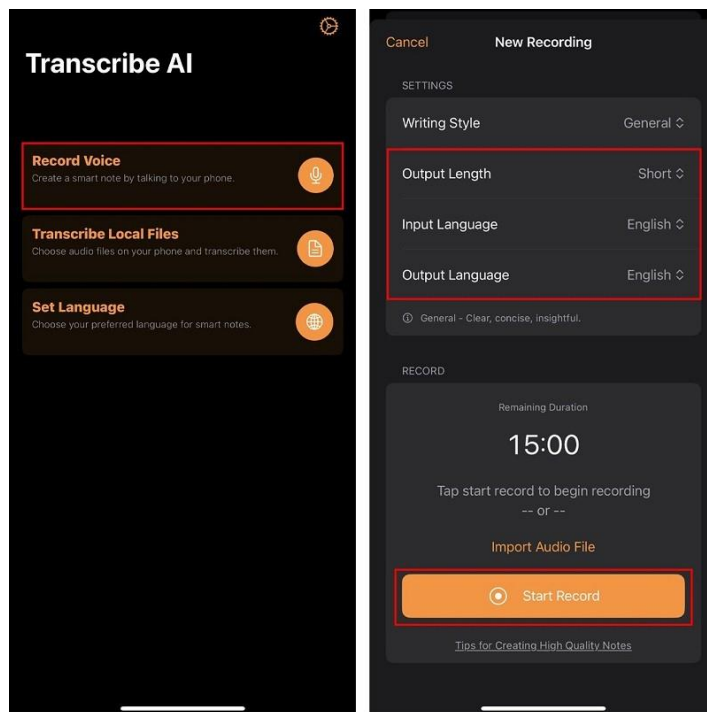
Transcribe AI

Record Voice
Create a smart note by talking to your phone.

Transcribe Local Files
Choose audio files on your phone and transcribe them.

Set Language
Choose your preferred language for smart notes.

Cancel
New Recording

SETTINGS

Writing Style General

Output Length Short

Input Language English

Output Language English

General - Clear, concise, insightful.

RECORD

Remaining Duration

15:00

Tap start record to begin recording
-- or --

Import Audio File

Start Record

Tips for Creating High Quality Notes